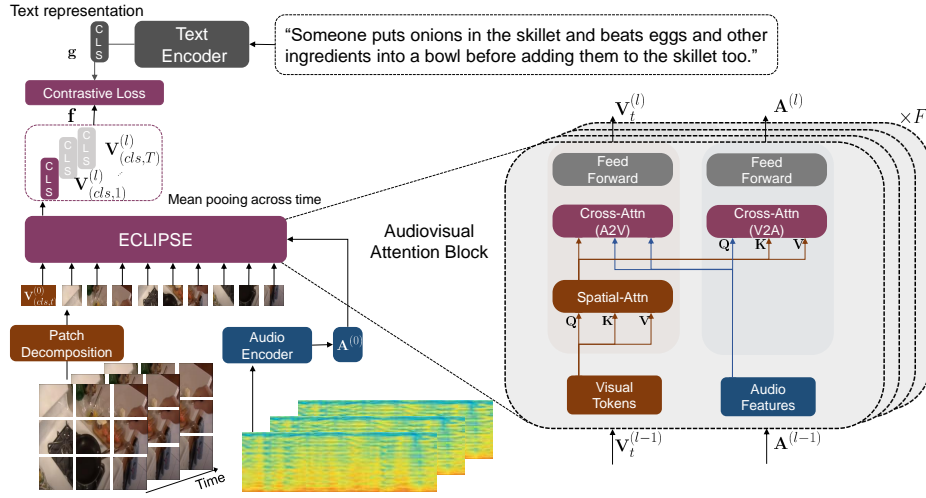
Text representation

$\mathbf{g}$

C L S

Text Encoder

“Someone puts onions in the skillet and beats eggs and other ingredients into a bowl before adding them to the skillet too.”

Contrastive Loss

$\mathbf{f}$

C L S

C L S

C L S

$\mathbf{V}^{(l)}_{(cls,T)}$

$\mathbf{V}^{(l)}_{(cls,1)}$

Mean pooing across time

ECLIPSE

$\mathbf{V}^{(0)}_{(cls,t)}$

Patch Decomposition

Audio Encoder

$\mathbf{A}^{(0)}$

Time

Audiovisual Attention Block

$\mathbf{V}^{(l)}_{t}$

$\mathbf{A}^{(l)}$

$\times F$

Feed Forward

Feed Forward

Cross-Attn (A2V)

Cross-Attn (V2A)

Q K V

Spatial-Attn

Q K V

Visual Tokens

Audio Features

$\mathbf{V}^{(l-1)}_{t}$

$\mathbf{A}^{(l-1)}$